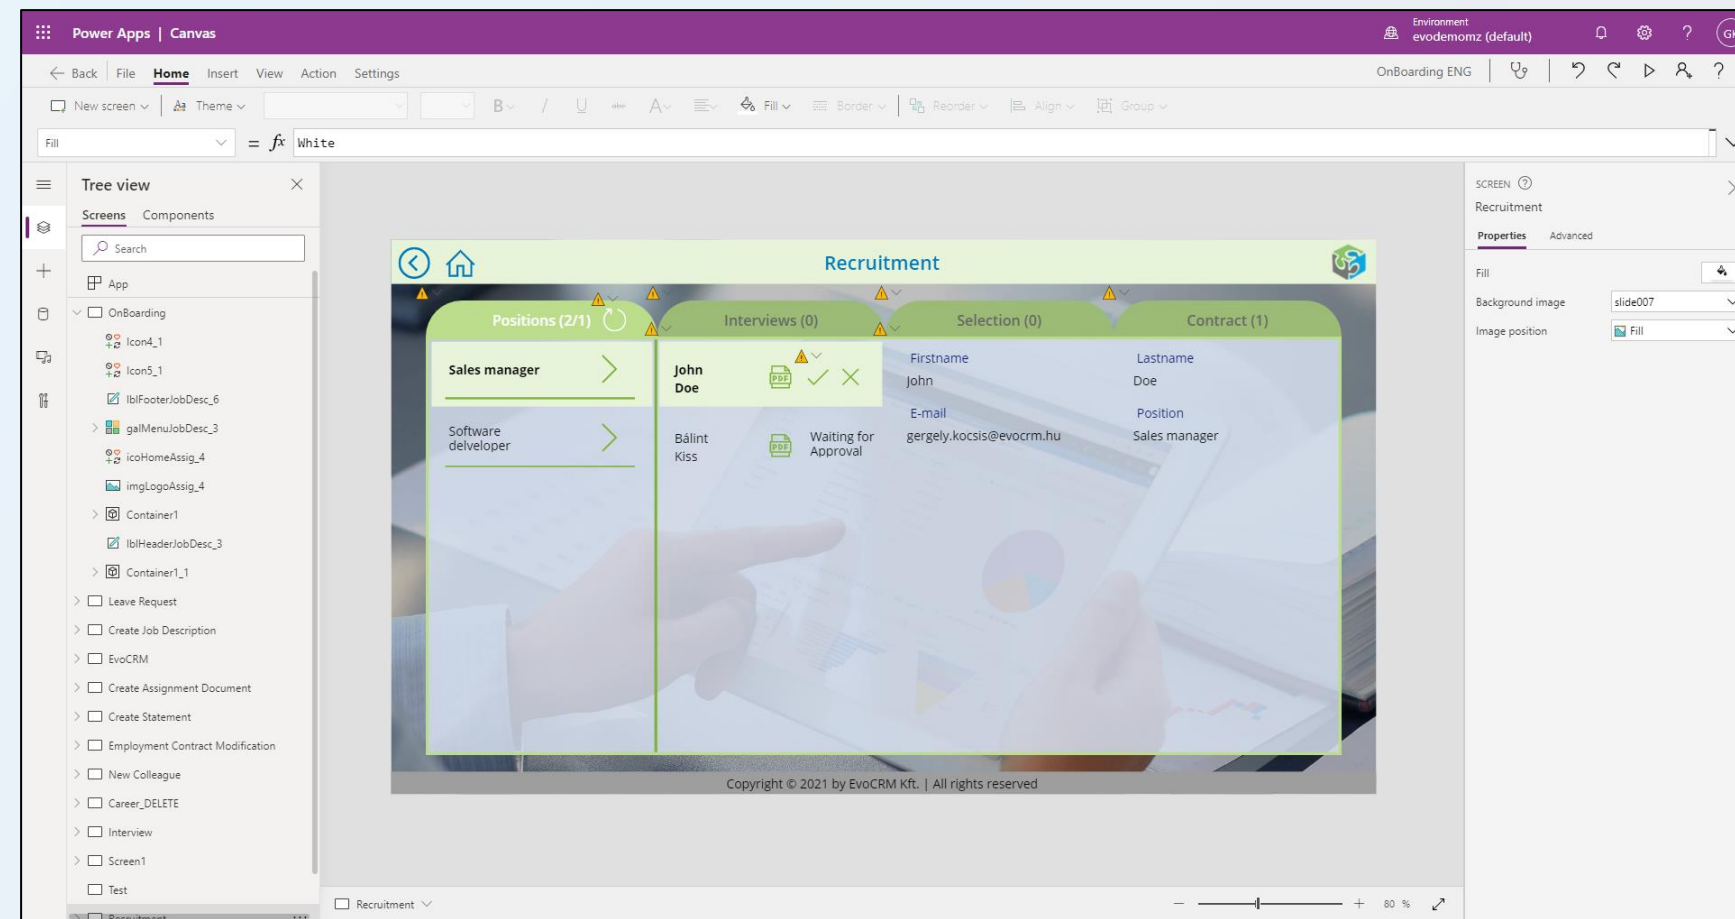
Power Apps | Canvas

Environment
evodemomz (default)

← Back File Home Insert View Action Settings

OnBoarding ENG

New screen Theme B / U A Fill Border Reorder Align Group

Fill = $fx$ White

Tree view

Screens Components

Search

App
OnBoarding
Icon4_1
Icon5_1
lblFooterJobDesc_6
galMenuJobDesc_3
icoHomeAssig_4
imgLogoAssig_4
Container1
lblHeaderJobDesc_3
Container1_1
Leave Request
Create Job Description
EvoCRM
Create Assignment Document
Create Statement
Employment Contract Modification
New Colleague
Career_DELETE
Interview
Screen1
Test

Recruitment

Positions (2/1) Interviews (0) Selection (0) Contract (1)

Sales manager

Software delveloper

John Doe

Bálint Kiss

Waiting for Approval

Firstname
John

Lastname
Doe

E-mail
gergely.kocsis@evocrm.hu

Position
Sales manager

Copyright © 2021 by EvoCRM Kft. | All rights reserved

Recruitment

80 %

SCREEN
Recruitment

Properties Advanced

Fill

Background image slide007

Image position Fill